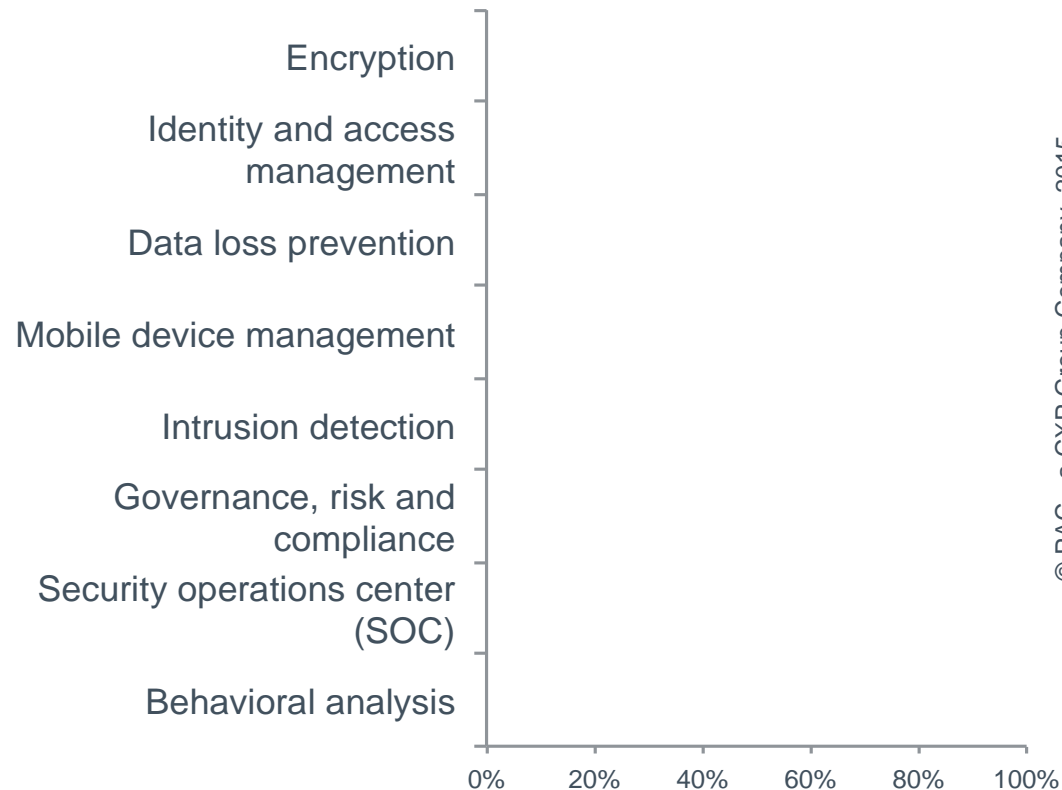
Encryption

Identity and access management

Data loss prevention

Mobile device management

Intrusion detection

Governance, risk and compliance

Security operations center (SOC)

Behavioral analysis

0%
20%
40%
60%
80%
100%

© BAO, a GXP Group Company, 2015